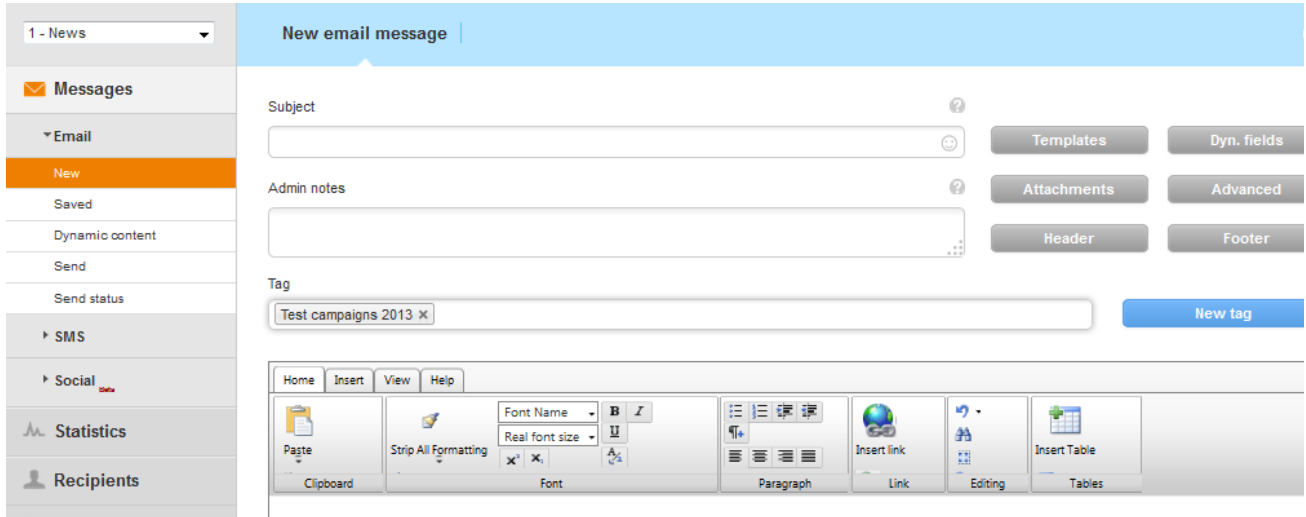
1 - News

Messages

Email

New

Saved

Dynamic content

Send

Send status

SMS

Social Beta

Statistics

Recipients

New email message

Subject

Templates

Dyn. fields

Admin notes

Attachments

Advanced

Header

Footer

Tag

Test campaigns 2013 ×

New tag

Home Insert View Help

Paste

Strip All Formatting

Font Name

Real font size

B I U

$x^2$ $x_1$

Insert link

Insert Table

Clipboard

Font

Paragraph

Link

Editing

Tables